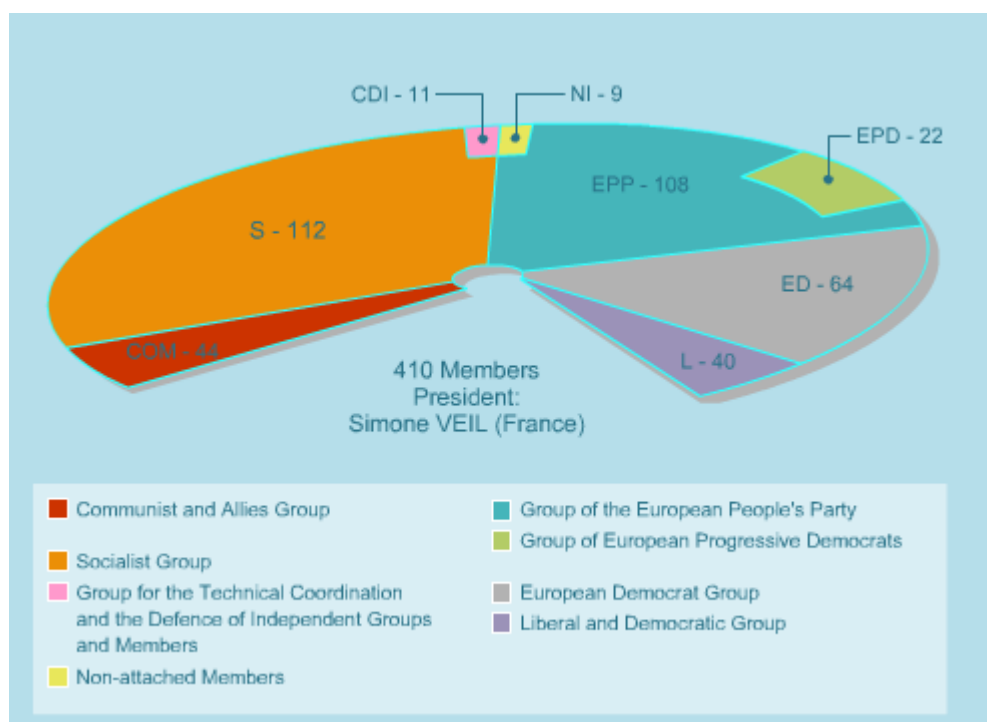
CDI - 11
NI - 9
EPD - 22
EPP - 108
S - 112
ED - 64
COM - 44
L - 40
410 Members
President:
Simone VEIL (France)

Communist and Allies Group
Socialist Group
Group for the Technical Coordination and the Defence of Independent Groups and Members
Non-attached Members

Group of the European People's Party
Group of European Progressive Democrats
European Democrat Group
Liberal and Democratic Group